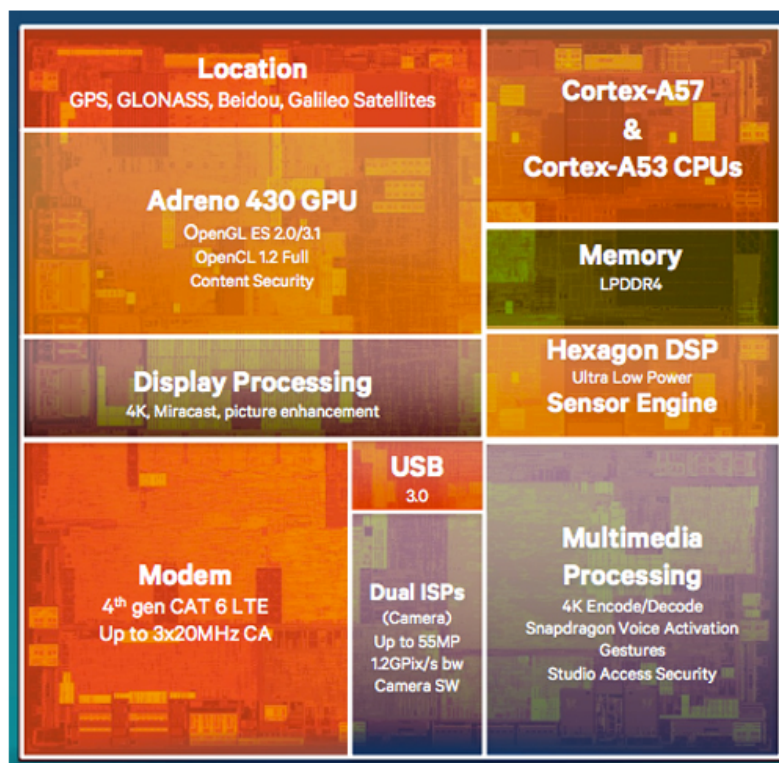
Location
GPS, GLONASS, Beidou, Galileo Satellites

Cortex-A57
&
Cortex-A53 CPUs

Adreno 430 GPU
OpenGL ES 2.0/3.1
OpenCL 1.2 Full
Content Security

Memory
LPDDR4

Hexagon DSP
Ultra Low Power
Sensor Engine

Display Processing
4K, Miracast, picture enhancement

USB
3.0

Modem
4$^{th}$ gen CAT 6 LTE
Up to 3x20MHz CA

Dual ISPs
(Camera)
Up to 55MP
1.2GPix/s bw
Camera SW

Multimedia
Processing
4K Encode/Decode
Snapdragon Voice Activation
Gestures
Studio Access Security